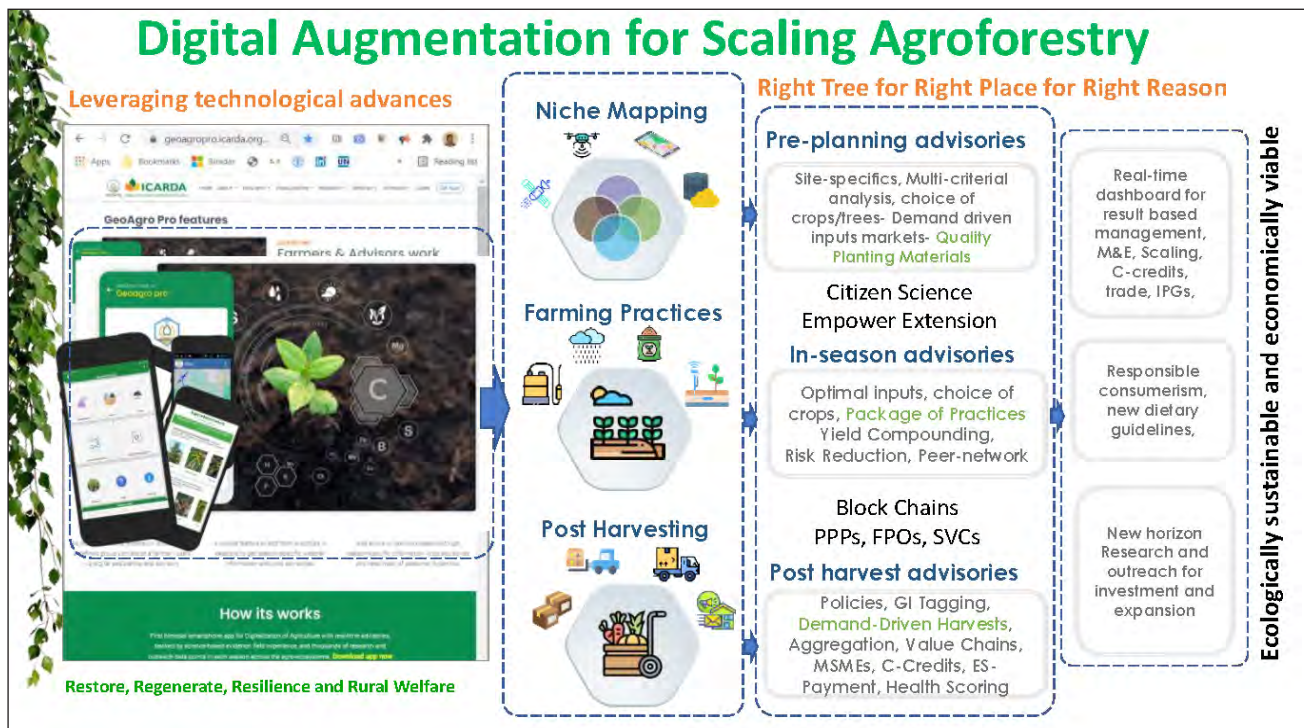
Digital Augmentation for Scaling Agroforestry

Leveraging technological advances

geoagropro.icarda.org

Apps Bookmarks Reading list

ICARDA

GeoAgro Pro features

Farmers & Advisors work

Geoagro pro

C

How its works

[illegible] Download app now

Restore, Regenerate, Resilience and Rural Welfare

Niche Mapping

Farming Practices

Post Harvesting

Right Tree for Right Place for Right Reason

Pre-planning advisories

Site-specifics, Multi-criterial analysis, choice of crops/trees- Demand driven inputs markets- Quality Planting Materials

Citizen Science
Empower Extension

In-season advisories

Optimal inputs, choice of crops, Package of Practices Yield Compounding, Risk Reduction, Peer-network

Block Chains
PPPs, FPOs, SVCs

Post harvest advisories

Policies, GI Tagging, Demand-Driven Harvests, Aggregation, Value Chains, MSMEs, C-Credits, ES-Payment, Health Scoring

Real-time dashboard for result based management, M&E, Scaling, C-credits, trade, IPGs,

Responsible consumerism, new dietary guidelines,

New horizon Research and outreach for investment and expansion

Ecologically sustainable and economically viable